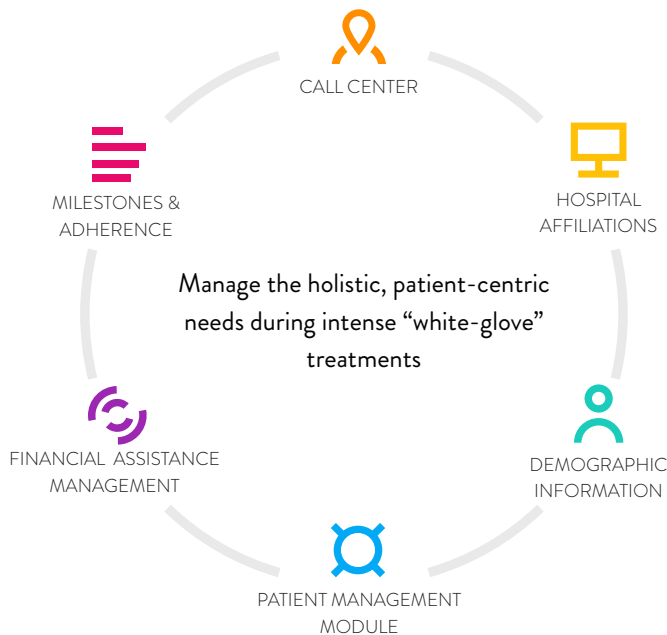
CALL CENTER

HOSPITAL AFFILIATIONS

DEMOGRAPHIC INFORMATION

PATIENT MANAGEMENT MODULE

FINANCIAL ASSISTANCE MANAGEMENT

MILESTONES & ADHERENCE

Manage the holistic, patient-centric needs during intense “white-glove” treatments